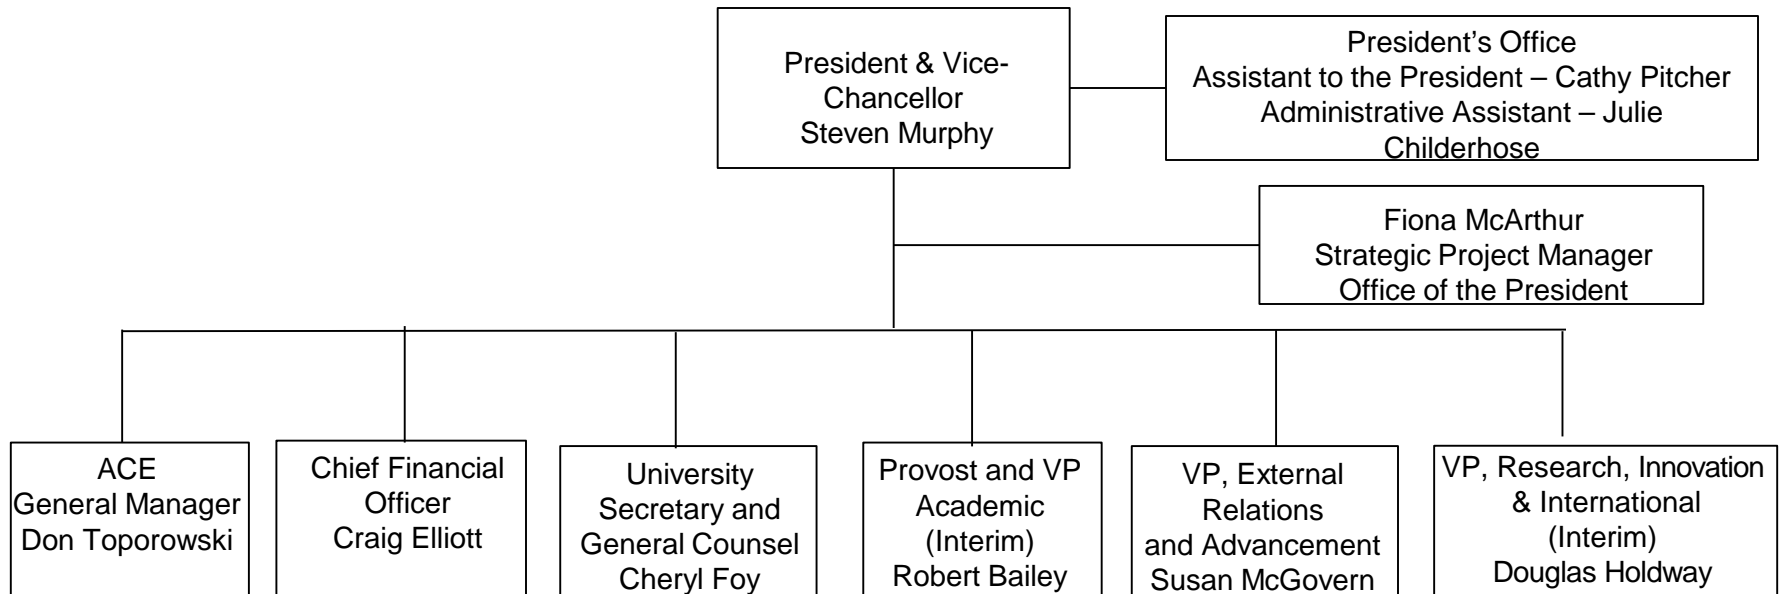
President & Vice-Chancellor
Steven Murphy

President's Office
Assistant to the President – Cathy Pitcher
Administrative Assistant – Julie Childerhose

Fiona McArthur
Strategic Project Manager
Office of the President

ACE
General Manager
Don Toporowski

Chief Financial Officer
Craig Elliott

University Secretary and General Counsel
Cheryl Foy

Provost and VP Academic
(Interim)
Robert Bailey

VP, External Relations and Advancement
Susan McGovern

VP, Research, Innovation & International
(Interim)
Douglas Holdway